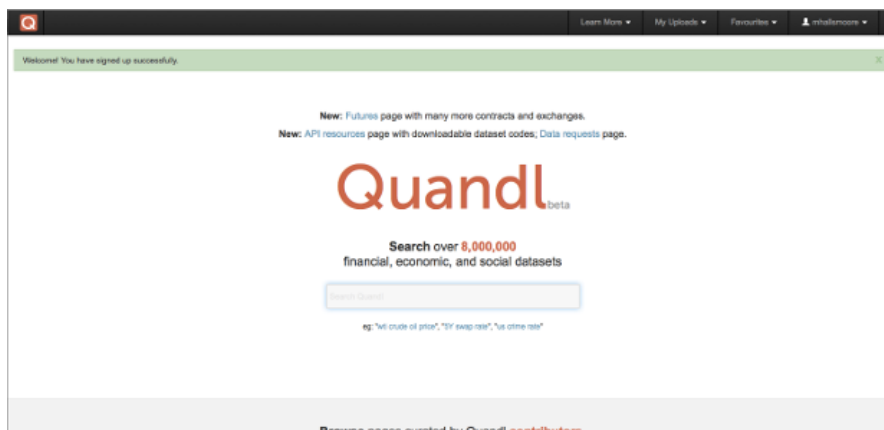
Q

Learn More ▾ My Uploads ▾ Favourites ▾ mhallsmoore ▾

Welcome! You have signed up successfully.

×

New: Futures page with many more contracts and exchanges.

New: API resources page with downloadable dataset codes; Data requests page.

Quandl beta

Search over 8,000,000 financial, economic, and social datasets

Search Quandl

eg: "wti crude oil price", "5Y swap rate", "us prime rate"

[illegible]